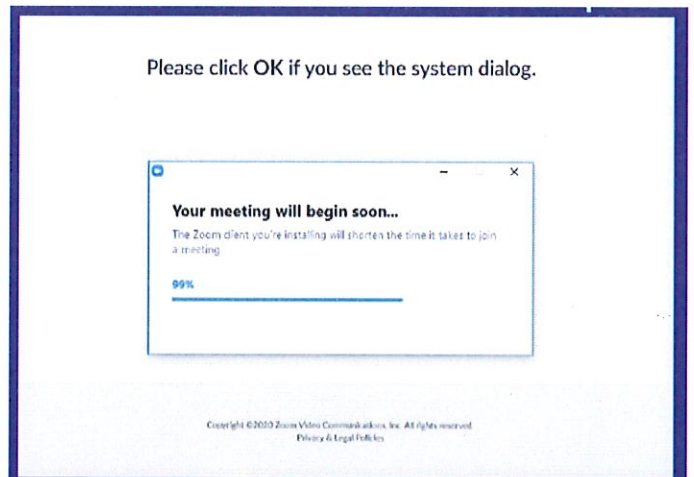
Please click OK if you see the system dialog.

Your meeting will begin soon...

The Zoom client you're installing will shorten the time it takes to join a meeting

99%

Copyright ©2020 Zoom Video Communications, Inc. All rights reserved.
Privacy & Legal Policies